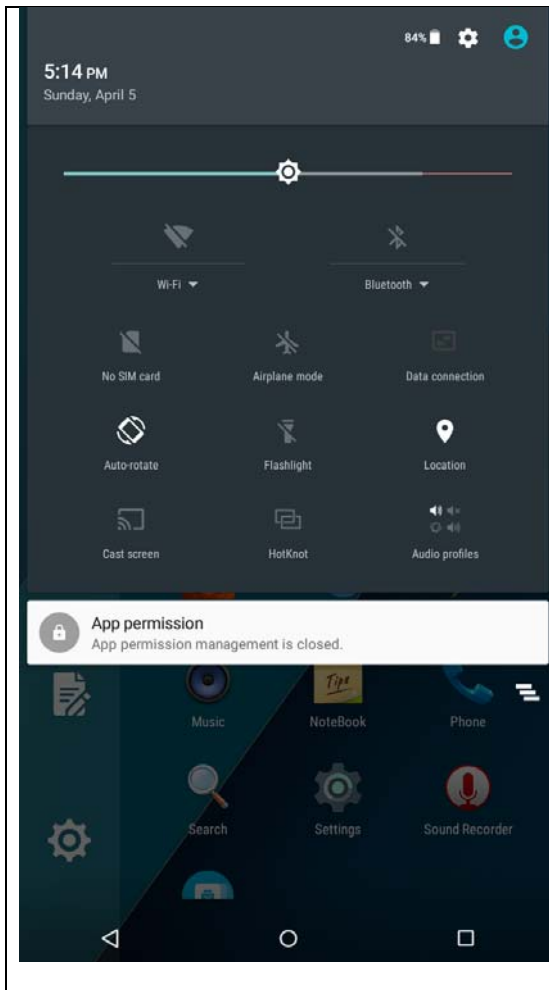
84%

5:14 PM
Sunday, April 5

Wi-Fi

Bluetooth

No SIM card

Airplane mode

Data connection

Auto-rotate

Flashlight

Location

Cast screen

HotKnot

Audio profiles

App permission
App permission management is closed.

Tips

Music

NoteBook

Phone

Search

Settings

Sound Recorder